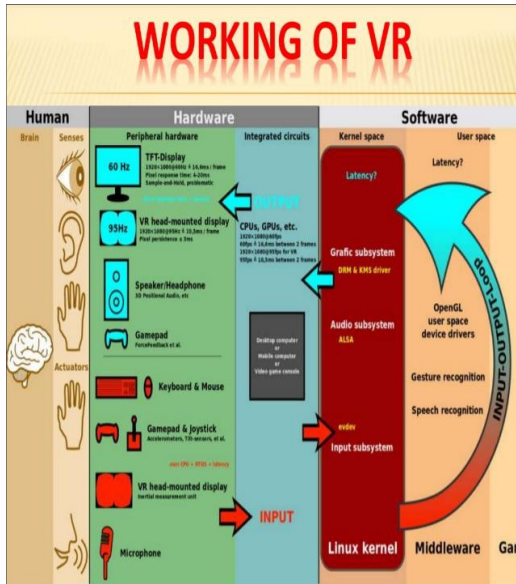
WORKING OF VR

Human

Brain

Senses

Actuators

Hardware

Peripheral hardware

60 Hz

TFT-Display

1920×1080@60Hz ≙ 16,6ms / frame
Pixel response time: 4-20ms
Sample-and-Hold, problematic

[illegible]

95Hz

VR head-mounted display

1920×1080@95Hz ≙ 10,5ms / frame
Pixel persistence ≤ 3ms

Speaker/Headphone

3D Positional Audio, etc

Gamepad

ForceFeedback et al.

Keyboard & Mouse

Gamepad & Joystick

Accelerometers, Tilt-sensors, et al.

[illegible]

VR head-mounted display

Inertial measurement unit

Microphone

Integrated circuits

OUTPUT

CPUs, GPUs, etc.

1920×1080@60fps
60fps ≙ 16,6ms between 2 frames
1920×1080@95fps for VR
95fps ≙ 10,5ms between 2 frames

Desktop computer
or
Mobile computer
or
Video game console

INPUT

Software

Kernel space

Latency?

Grafic subsystem

DRM & KMS driver

Audio subsystem

ALSA

evdev

Input subsystem

Linux kernel

User space

Latency?

OpenGL
user space
device drivers

Gesture recognition

Speech recognition

Middleware

INPUT-OUTPUT-Loop

Ga